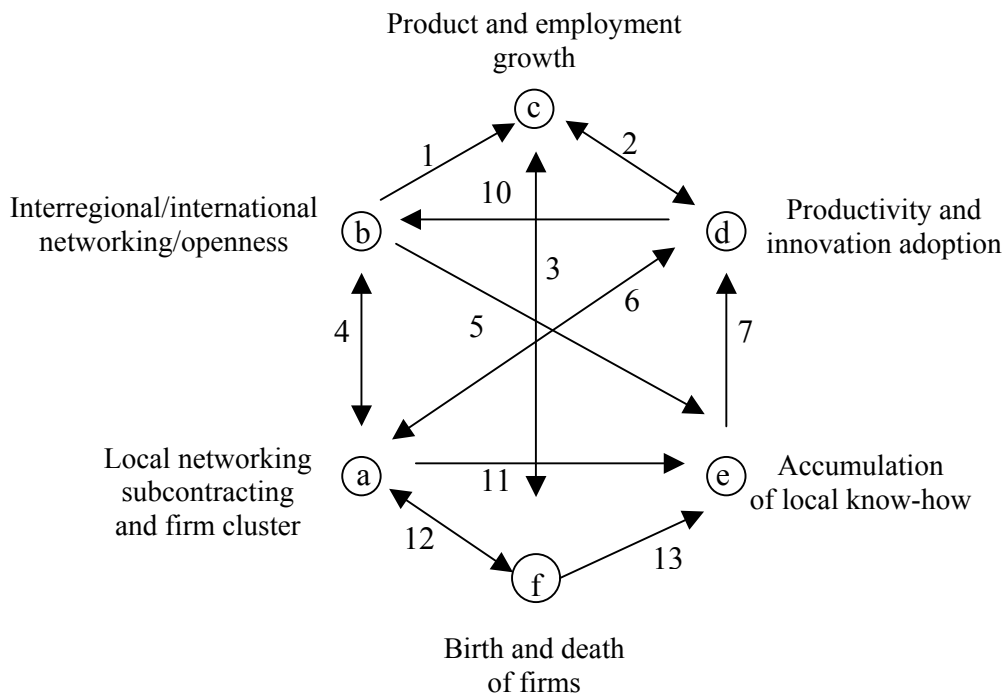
Product and employment growth

c

1

2

10

Interregional/international networking/openness

b

d

Productivity and innovation adoption

3

5

6

4

7

Local networking subcontracting and firm cluster

a

11

e

Accumulation of local know-how

12

13

f

Birth and death of firms